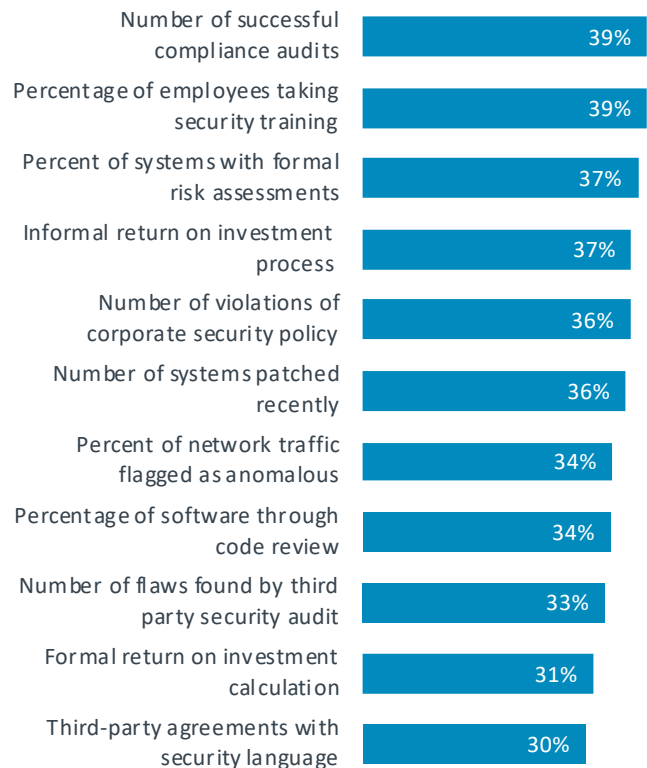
Number of successful compliance audits
39%

Percentage of employees taking security training
39%

Percent of systems with formal risk assessments
37%

Informal return on investment process
37%

Number of violations of corporate security policy
36%

Number of systems patched recently
36%

Percent of network traffic flagged as anomalous
34%

Percentage of software through code review
34%

Number of flaws found by third party security audit
33%

Formal return on investment calculation
31%

Third-party agreements with security language
30%